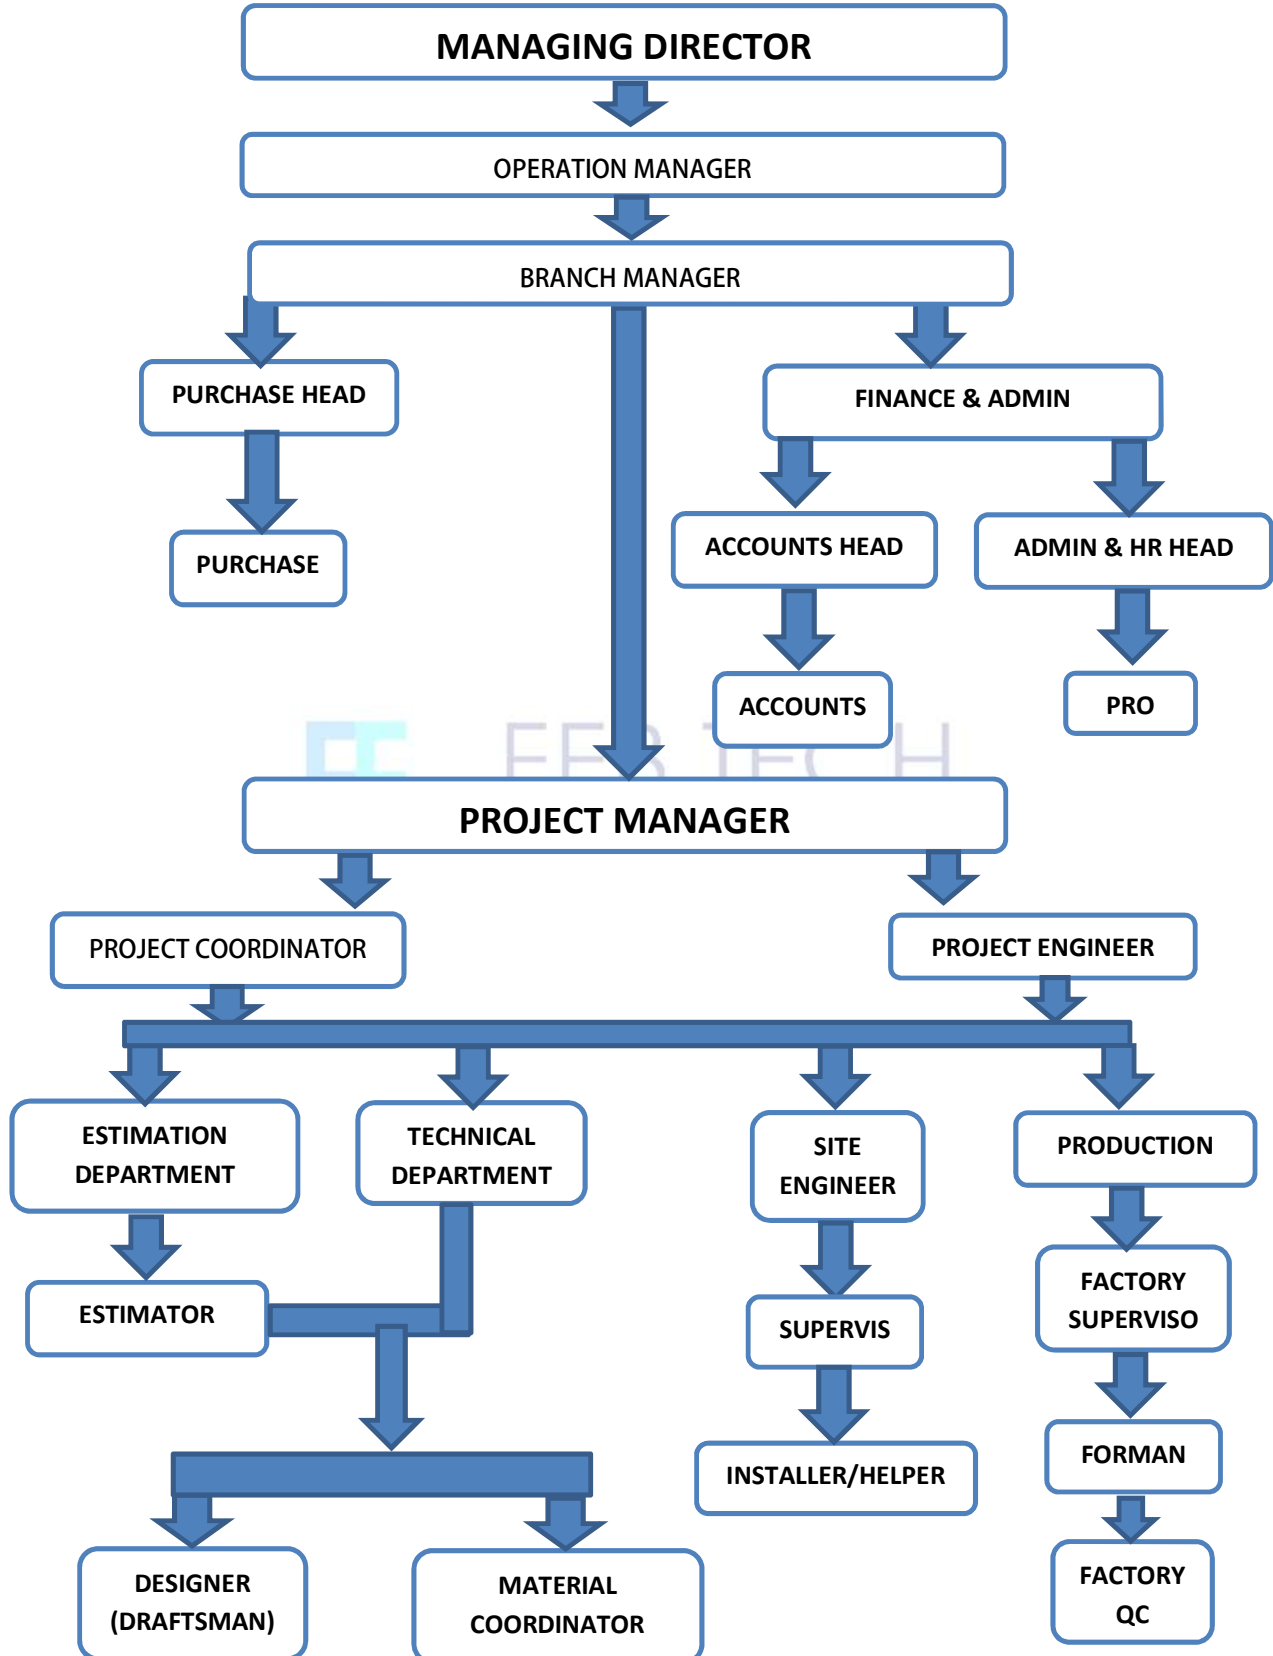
MANAGING DIRECTOR

OPERATION MANAGER

BRANCH MANAGER

PURCHASE HEAD

PURCHASE

FINANCE & ADMIN

ACCOUNTS HEAD

ADMIN & HR HEAD

ACCOUNTS

PRO

FEB TECH

PROJECT MANAGER

PROJECT COORDINATOR

PROJECT ENGINEER

ESTIMATION DEPARTMENT

TECHNICAL DEPARTMENT

SITE ENGINEER

PRODUCTION

ESTIMATOR

SUPERVIS

FACTORY SUPERVISO

INSTALLER/HELPER

FORMAN

DESIGNER (DRAFTSMAN)

MATERIAL COORDINATOR

FACTORY QC